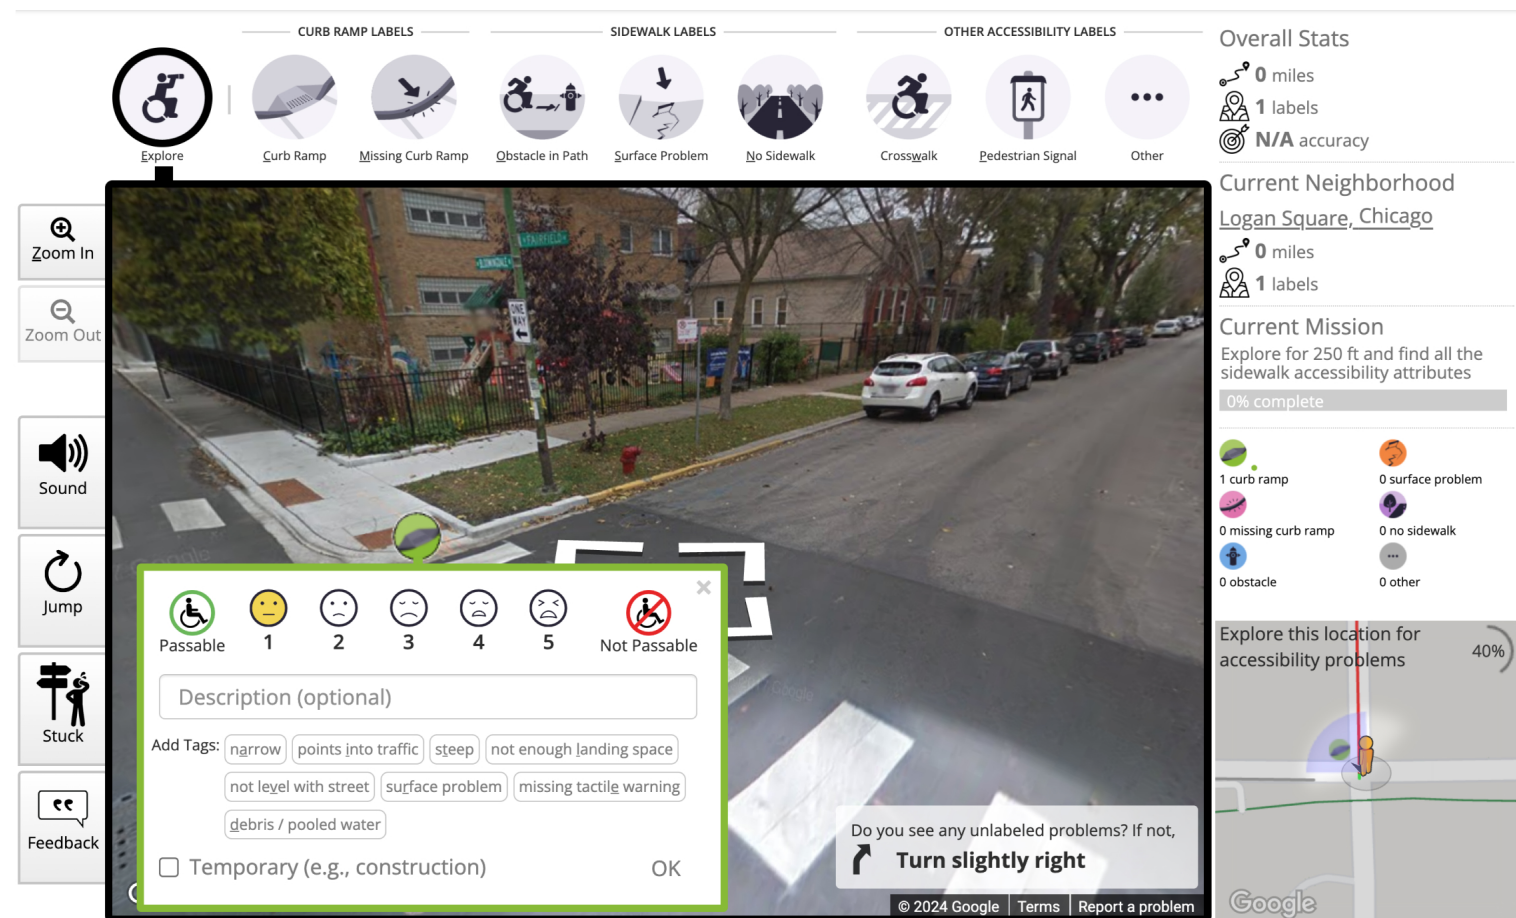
CURB RAMP LABELS

SIDEWALK LABELS

OTHER ACCESSIBILITY LABELS

Explore

Curb Ramp

Missing Curb Ramp

Obstacle in Path

Surface Problem

No Sidewalk

Crosswalk

Pedestrian Signal

Other

Overall Stats

0 miles

1 labels

N/A accuracy

Current Neighborhood

Logan Square, Chicago

0 miles

1 labels

Current Mission

Explore for 250 ft and find all the sidewalk accessibility attributes

0% complete

1 curb ramp

0 surface problem

0 missing curb ramp

0 no sidewalk

0 obstacle

0 other

Explore this location for accessibility problems

40%

Zoom In

Zoom Out

Sound

Jump

Stuck

Feedback

Passable

1

2

3

4

5

Not Passable

Description (optional)

Add Tags: narrow points into traffic steep not enough landing space

not level with street surface problem missing tactile warning

debris / pooled water

Temporary (e.g., construction)

OK

Do you see any unlabeled problems? If not,

Turn slightly right

© 2024 Google Terms Report a problem

Google